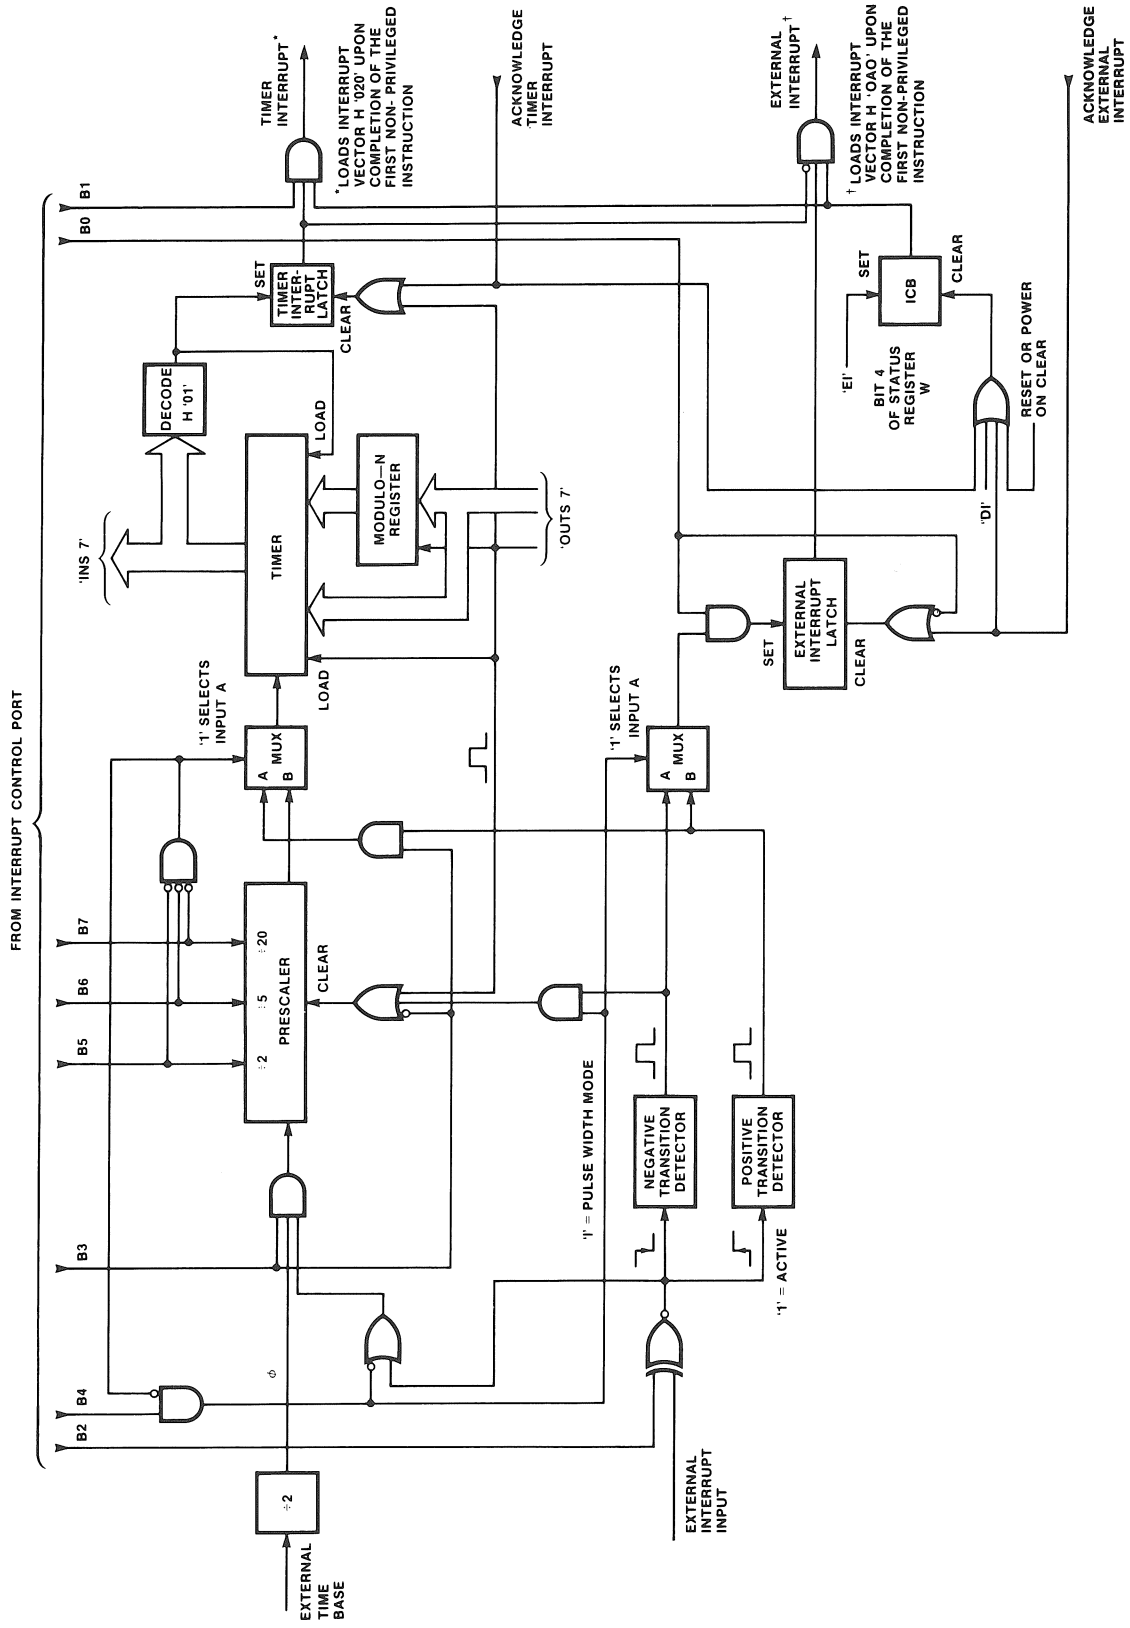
FROM INTERRUPT CONTROL PORT

B2
B4
B3
B5
B6
B7
B0
B1

EXTERNAL TIME BASE

÷2

$\phi$

÷2 ÷5 ÷20
PRESCALER
CLEAR

A MUX B
'1' SELECTS INPUT A

LOAD

TIMER

'INS 7'

DECODE H '01'

MODULO—N REGISTER

'OUTS 7'

LOAD

SET
TIMER INTERRUPT LATCH
CLEAR

TIMER INTERRUPT*

*LOADS INTERRUPT VECTOR H '020' UPON COMPLETION OF THE FIRST NON-PRIVILEGED INSTRUCTION

ACKNOWLEDGE TIMER INTERRUPT

'1' = PULSE WIDTH MODE

EXTERNAL INTERRUPT INPUT

'1' = ACTIVE

NEGATIVE TRANSITION DETECTOR

POSITIVE TRANSITION DETECTOR

A MUX B
'1' SELECTS INPUT A

SET
EXTERNAL INTERRUPT LATCH
CLEAR

EXTERNAL INTERRUPT†

†LOADS INTERRUPT VECTOR H 'OAO' UPON COMPLETION OF THE FIRST NON-PRIVILEGED INSTRUCTION

SET
ICB
CLEAR

'EI'
BIT 4 OF STATUS REGISTER W

'DI'

RESET OR POWER ON CLEAR

ACKNOWLEDGE EXTERNAL INTERRUPT